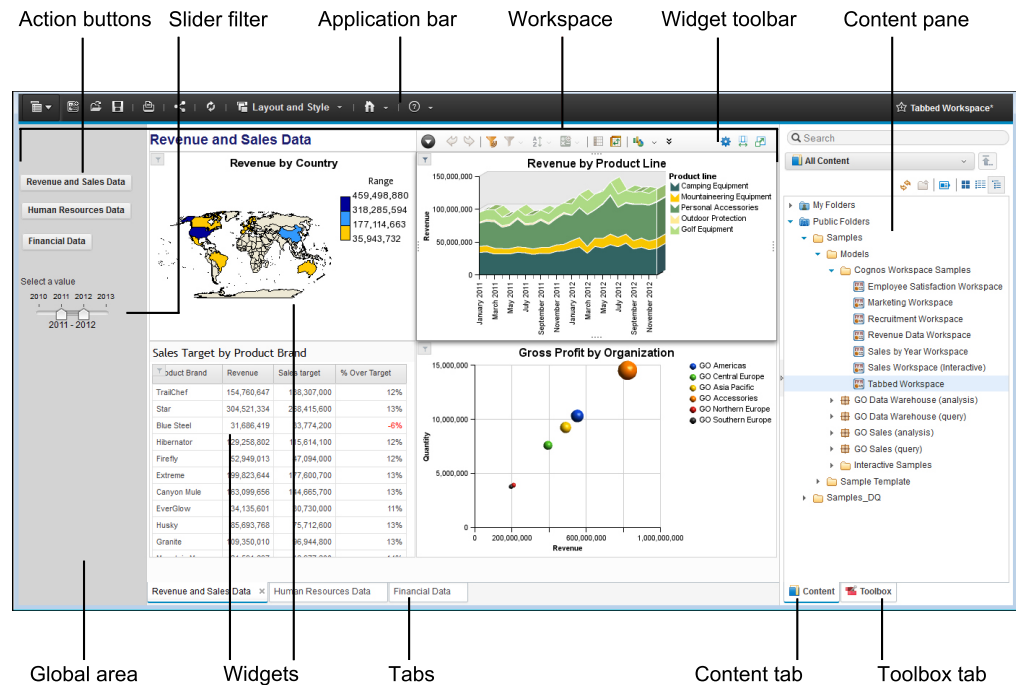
Action buttons
Slider filter
Application bar
Workspace
Widget toolbar
Content pane

Layout and Style
Tabbed Workspace*

Revenue and Sales Data

Revenue and Sales Data
Human Resources Data
Financial Data

Select a value
2010 2011 2012 2013
2011 - 2012

Revenue by Country
Range
459,498,880
318,285,594
177,114,663
35,943,732

Revenue by Product Line
150,000,000
100,000,000
50,000,000
0
Revenue
Product line
Camping Equipment
Mountaineering Equipment
Personal Accessories
Outdoor Protection
Golf Equipment
January 2011
March 2011
May 2011
July 2011
September 2011
November 2011
January 2012
March 2012
May 2012
July 2012
September 2012
November 2012

Sales Target by Product Brand

| oduct Brand | Revenue | Sales target | % Over Target |
|---|---|---|---|
| TrailChef | 154,760,647 | 138,307,000 | 12% |
| Star | 304,521,334 | 268,415,600 | 13% |
| Blue Steel | 31,686,419 | 33,774,200 | -6% |
| Hibernator | 129,258,802 | 115,614,100 | 12% |
| Firefly | 52,949,013 | 47,094,000 | 12% |
| Extreme | 199,823,644 | 177,600,700 | 13% |
| Canyon Mule | 163,099,656 | 144,665,700 | 13% |
| EverGlow | 34,135,601 | 30,730,000 | 11% |
| Husky | 85,693,768 | 75,712,600 | 13% |
| Granite | 109,350,010 | 96,944,800 | 13% |

Gross Profit by Organization
15,000,000
10,000,000
5,000,000
0
Quantity
0
200,000,000
600,000,000
1,000,000,000
Revenue
GO Americas
GO Central Europe
GO Asia Pacific
GO Accessories
GO Northern Europe
GO Southern Europe

Search
All Content
My Folders
Public Folders
Samples
Models
Cognos Workspace Samples
Employee Satisfaction Workspace
Marketing Workspace
Recruitment Workspace
Revenue Data Workspace
Sales by Year Workspace
Sales Workspace (Interactive)
Tabbed Workspace
GO Data Warehouse (analysis)
GO Data Warehouse (query)
GO Sales (analysis)
GO Sales (query)
Interactive Samples
Sample Template
Samples_DQ

Revenue and Sales Data
Human Resources Data
Financial Data
Content
Toolbox

Global area
Widgets
Tabs
Content tab
Toolbox tab